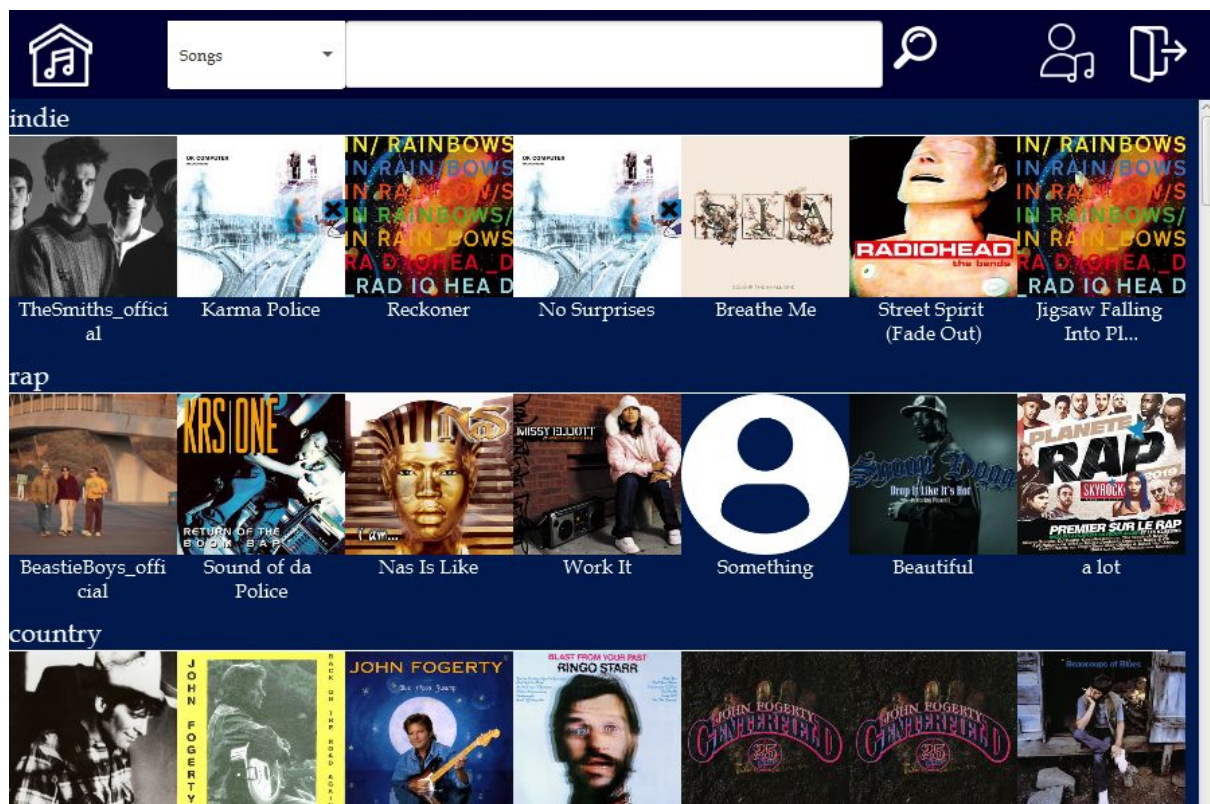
Songs

indie

IN/ RAINBOWS IN RAINBOWS IN RAINBOWS IN RAINBOWS IN RAINBOWS RAD IO HEA D

RADIOHEAD the bends

IN/ RAINBOWS IN RAINBOWS IN RAINBOWS IN RAINBOWS IN RAINBOWS RAD IO HEA D

TheSmiths_official
Karma Police
Reckoner
No Surprises
Breathe Me
Street Spirit (Fade Out)
Jigsaw Falling Into Pl...

rap

KRS ONE RETURN OF THE BOOM BAP

NAS I am...

MISSY ELLIOTT

Snoop Dogg Drop It Like It's Hot

PLANETE RAP SKYROCK 2019 PREMIER SUR LE RAP

BeastieBoys_official
Sound of da Police
Nas Is Like
Work It
Something
Beautiful
a lot

country

JOHN FOGERTY BACK ON THE ROAD AGAIN

JOHN FOGERTY

BLAST FROM YOUR PAST RINGO STARR

JOHN FOGERTY CENTERFIELD 25

JOHN FOGERTY CENTERFIELD 25

Beaucoups of Blues